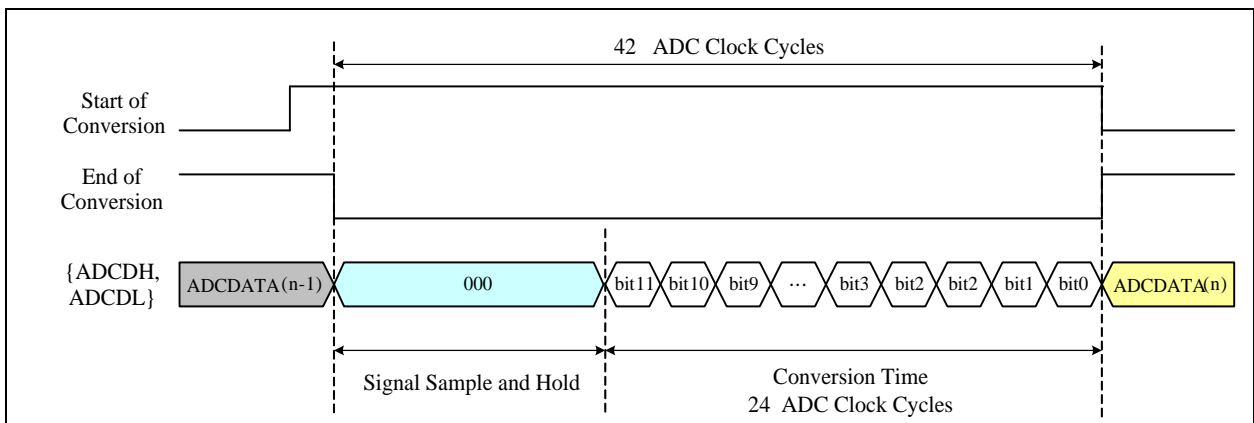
42 ADC Clock Cycles

Start of Conversion

End of Conversion

{ADCDH, ADCDL}

ADCDATA(n-1)

000

bit11 bit10 bit9 ··· bit3 bit2 bit2 bit1 bit0

ADCDATA(n)

Signal Sample and Hold

Conversion Time
24 ADC Clock Cycles